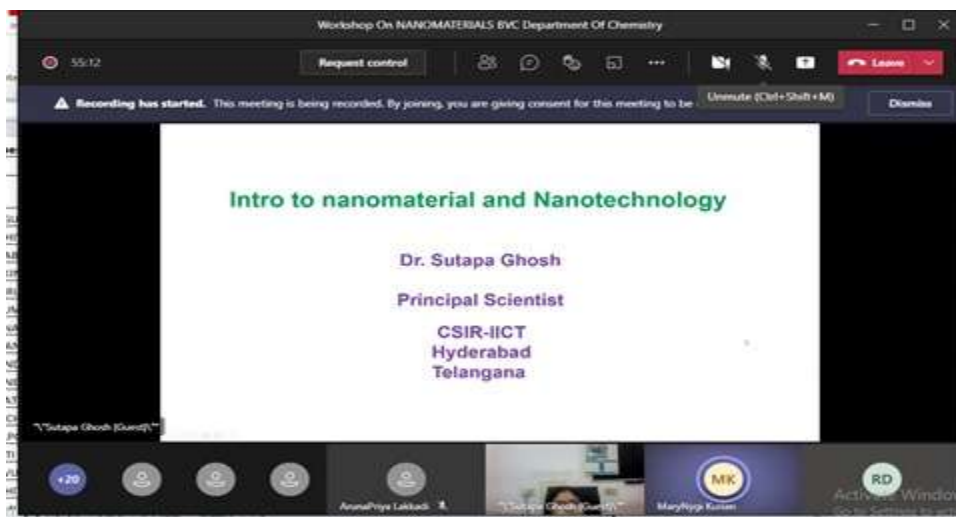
Workshop On NANOMATERIALS BVC Department Of Chemistry

55:12

Request control

Leave

Unmute (Ctrl+Shift+M)

Recording has started. This meeting is being recorded. By joining, you are giving consent for this meeting to be

Dismiss

Intro to nanomaterial and Nanotechnology

Dr. Sutapa Ghosh

Principal Scientist

CSIR-IICT
Hyderabad
Telangana

"\"Sutapa Ghosh (Guest)\""

+20

AnnaPriya Lakkadi

"\"Sutapa Ghosh (Guest)\""

MK

MaryNyja Kurian

RD

Activate Windows
Go to Settings to act